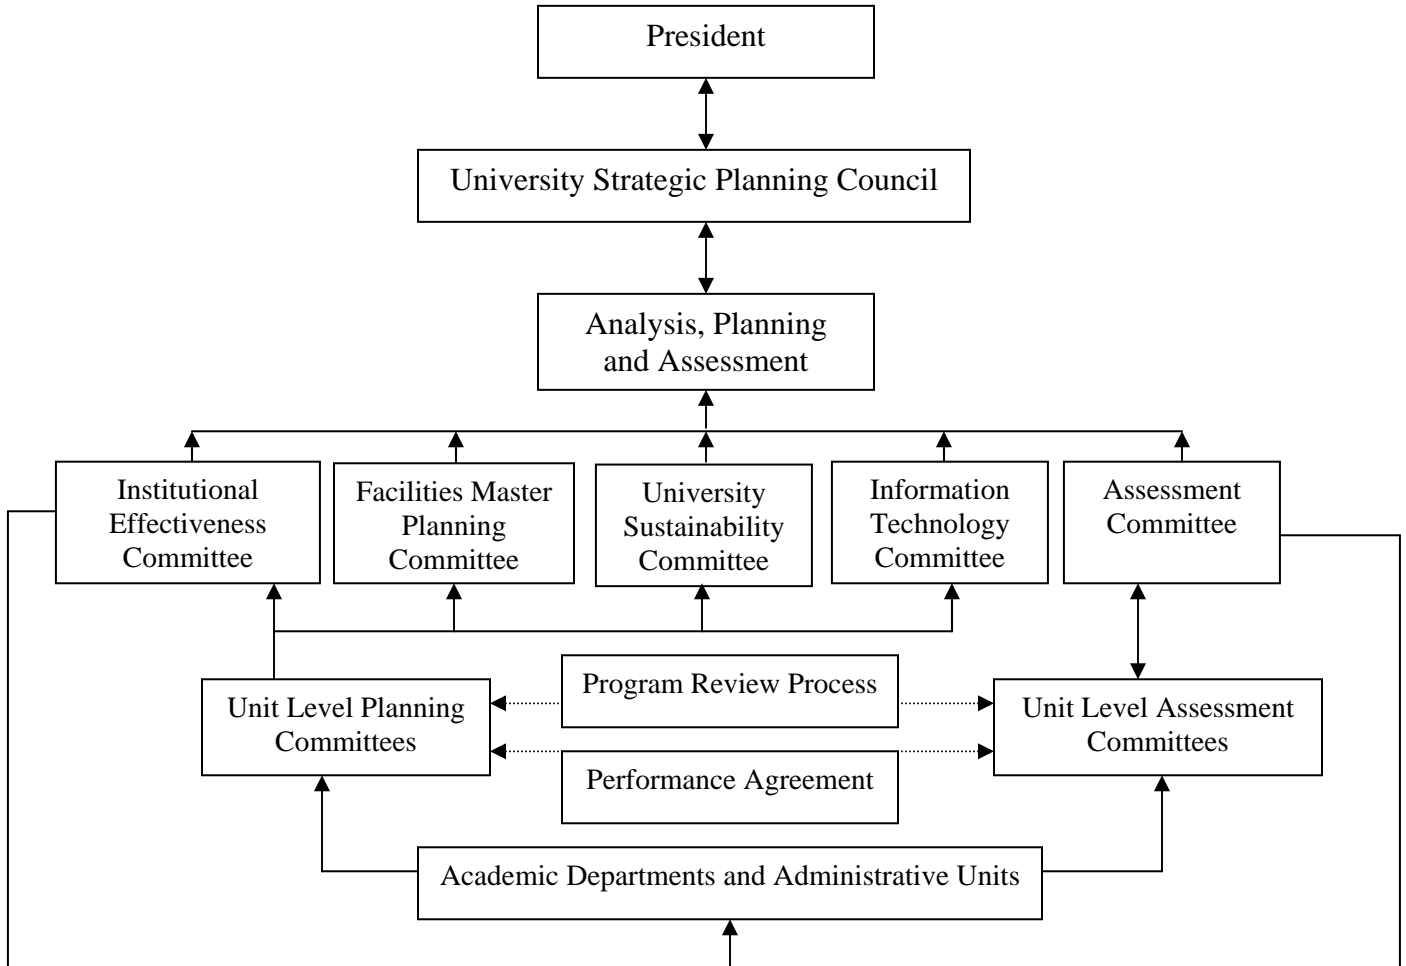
President

University Strategic Planning Council

Analysis, Planning and Assessment

Institutional Effectiveness Committee

Facilities Master Planning Committee

University Sustainability Committee

Information Technology Committee

Assessment Committee

Program Review Process

Unit Level Planning Committees

Unit Level Assessment Committees

Performance Agreement

Academic Departments and Administrative Units